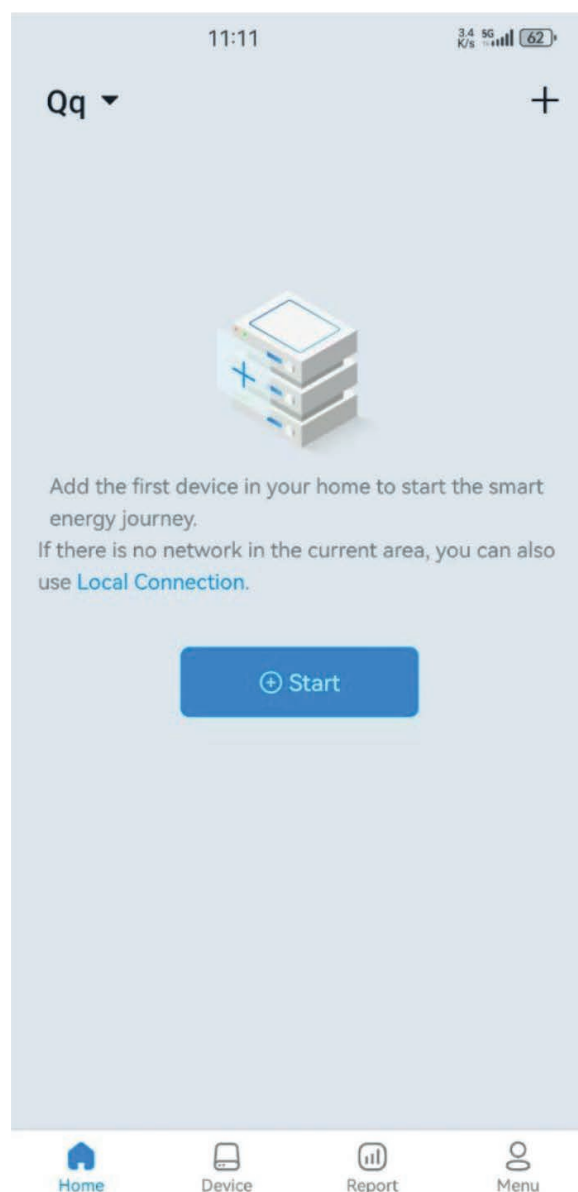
11:11 3.4 K/s 5G 62

Qq ▾ +

Add the first device in your home to start the smart energy journey.
If there is no network in the current area, you can also use Local Connection.

⊕ Start

Home Device Report Menu